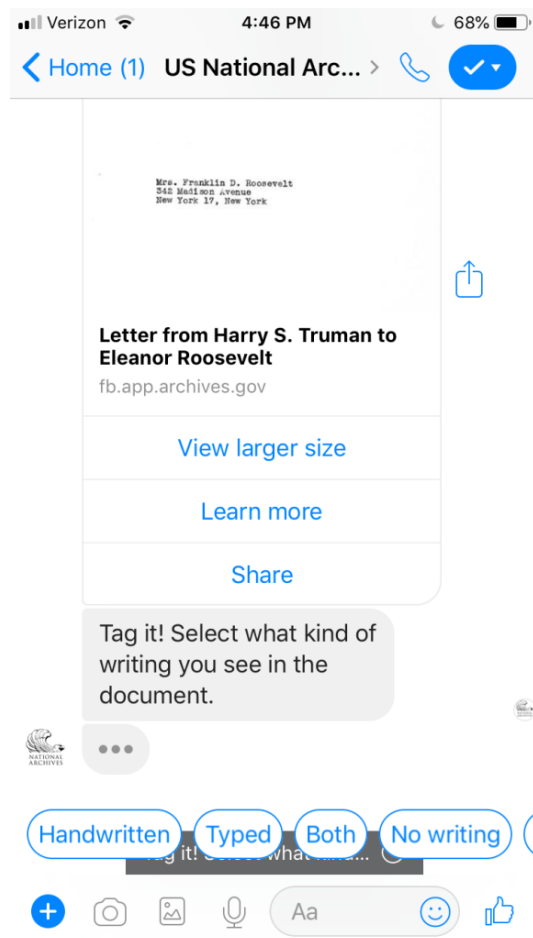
Verizon 4:46 PM 68%

Home (1) US National Arc...

Mrs. Franklin D. Roosevelt
342 Madison Avenue
New York 17, New York

Letter from Harry S. Truman to Eleanor Roosevelt

fb.app.archives.gov

View larger size

Learn more

Share

Tag it! Select what kind of writing you see in the document.

NATIONAL ARCHIVES

Handwritten Typed Both No writing

Tag it! Select what kind...

Aa